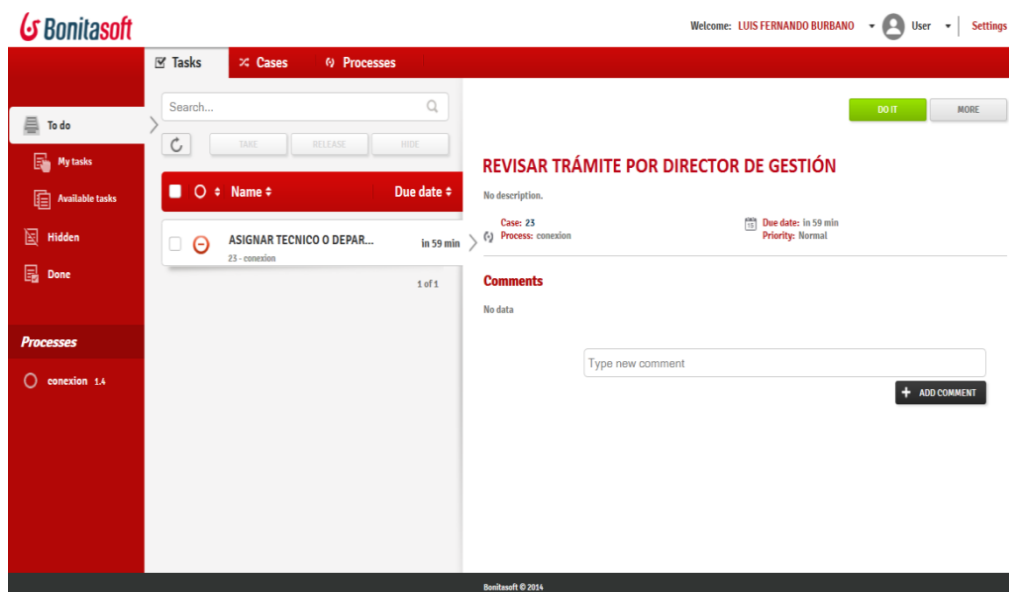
Bonitasoft

Welcome: LUIS FERNANDO BURBANO User Settings

Tasks Cases Processes

To do

My tasks

Available tasks

Hidden

Done

Processes

conexion 1.4

Search...

TAKE RELEASE HIDE

Name ◆ Due date ◆

ASIGNAR TECNICO O DEPAR...
23 - conexion
in 59 min

1 of 1

DO IT MORE

REVISAR TRÁMITE POR DIRECTOR DE GESTIÓN

No description.

Case: 23
Process: conexion

Due date: in 59 min
Priority: Normal

Comments

No data

Type new comment

ADD COMMENT

Bonitasoft © 2014